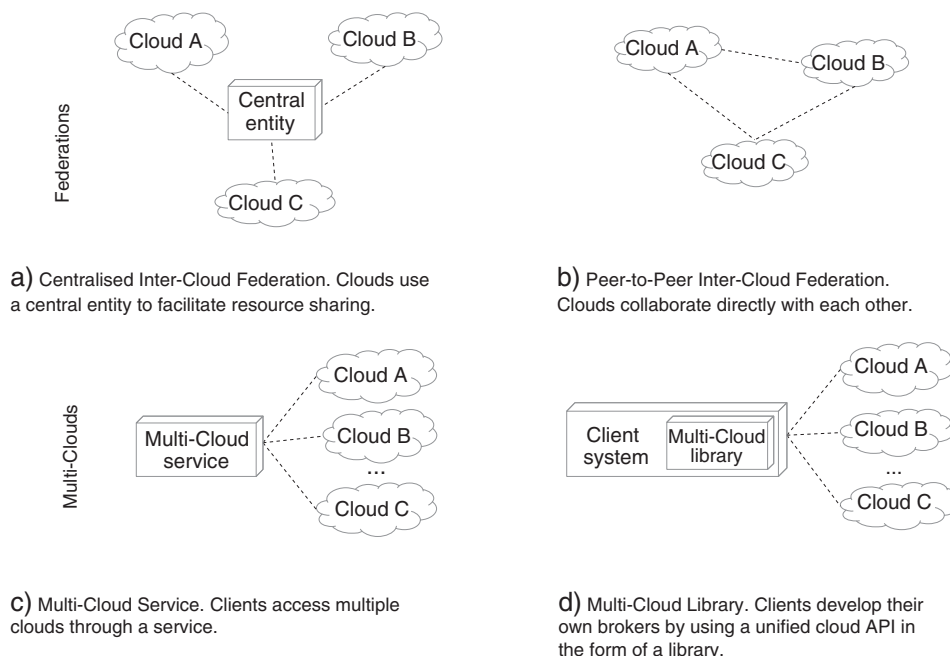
Federations

Cloud A

Cloud B

Central entity

Cloud C

Cloud A

Cloud B

Cloud C

a) Centralised Inter-Cloud Federation. Clouds use a central entity to facilitate resource sharing.

b) Peer-to-Peer Inter-Cloud Federation. Clouds collaborate directly with each other.

Multi-Clouds

Multi-Cloud service

Cloud A

Cloud B

...

Cloud C

Client system

Multi-Cloud library

Cloud A

Cloud B

...

Cloud C

c) Multi-Cloud Service. Clients access multiple clouds through a service.

d) Multi-Cloud Library. Clients develop their own brokers by using a unified cloud API in the form of a library.